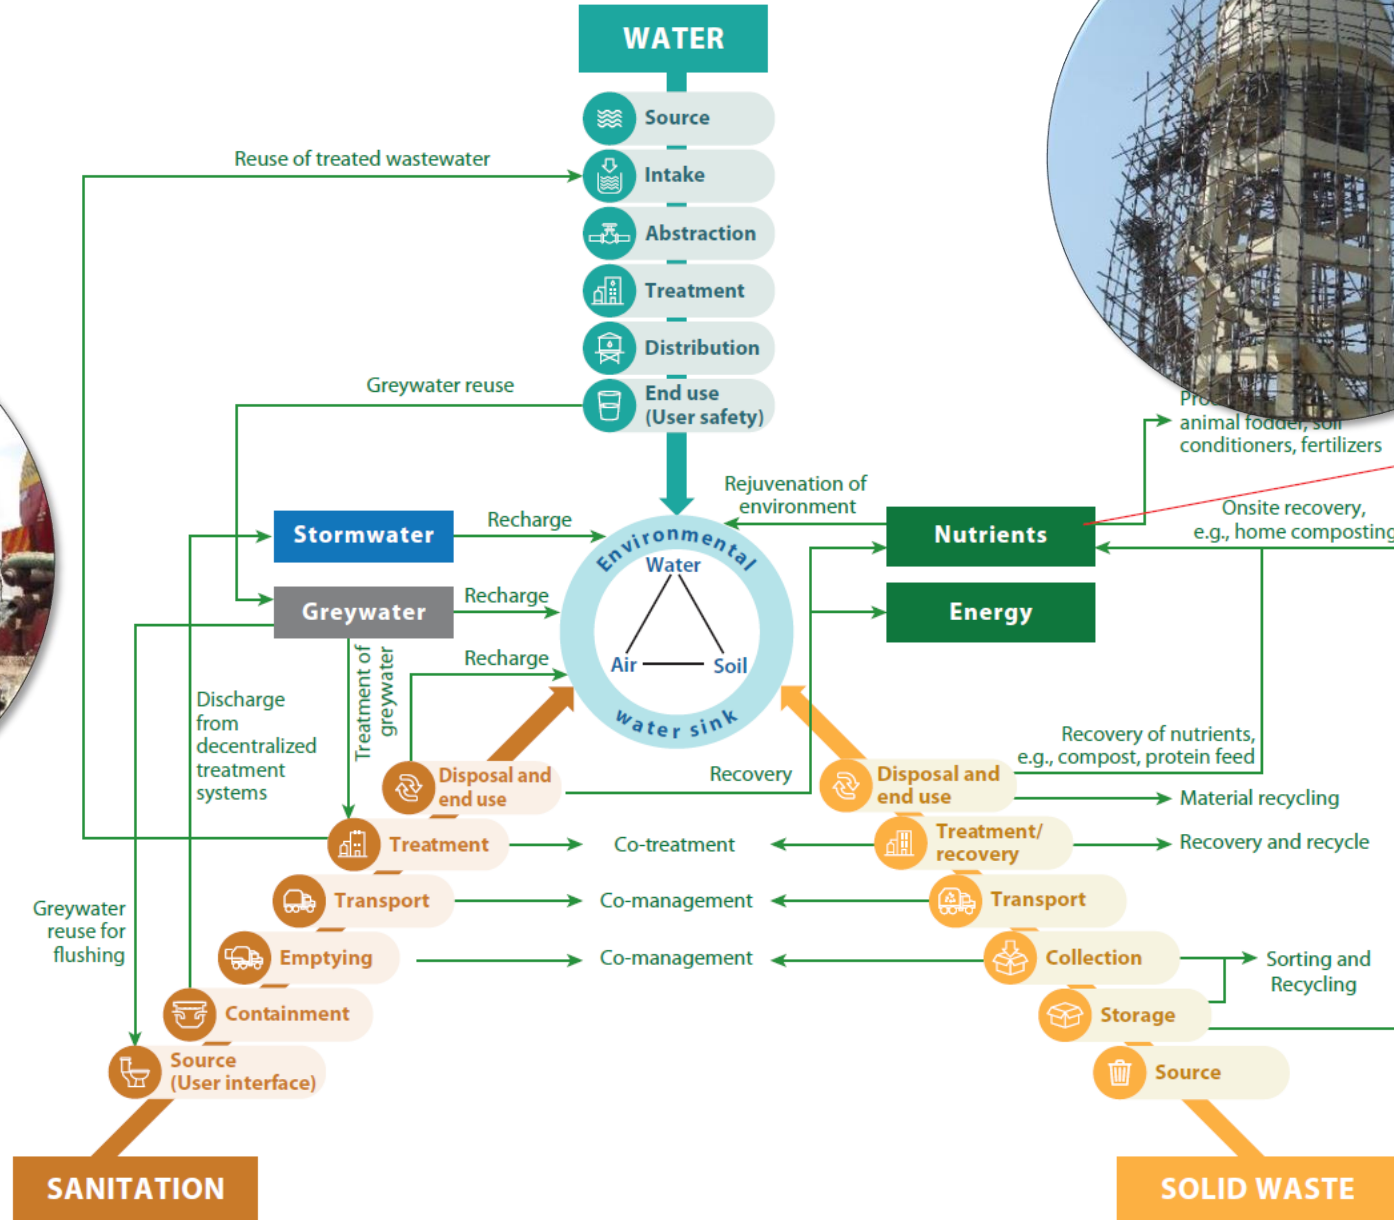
WATER

Source

Intake

Abstraction

Treatment

Distribution

End use (User safety)

Reuse of treated wastewater

Greywater reuse

Pro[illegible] animal fodder, soil conditioners, fertilizers

Rejuvenation of environment

Onsite recovery, e.g., home composting

Stormwater

Recharge

Greywater

Recharge

Recharge

Nutrients

Energy

Environmental

Water

Air

Soil

water sink

Treatment of greywater

Discharge from decentralized treatment systems

Disposal and end use

Recovery

Disposal and end use

Recovery of nutrients, e.g., compost, protein feed

Material recycling

Treatment

Co-treatment

Treatment/ recovery

Recovery and recycle

Transport

Co-management

Transport

Greywater reuse for flushing

Emptying

Co-management

Collection

Sorting and Recycling

Containment

Storage

Source (User interface)

Source

SANITATION

SOLID WASTE